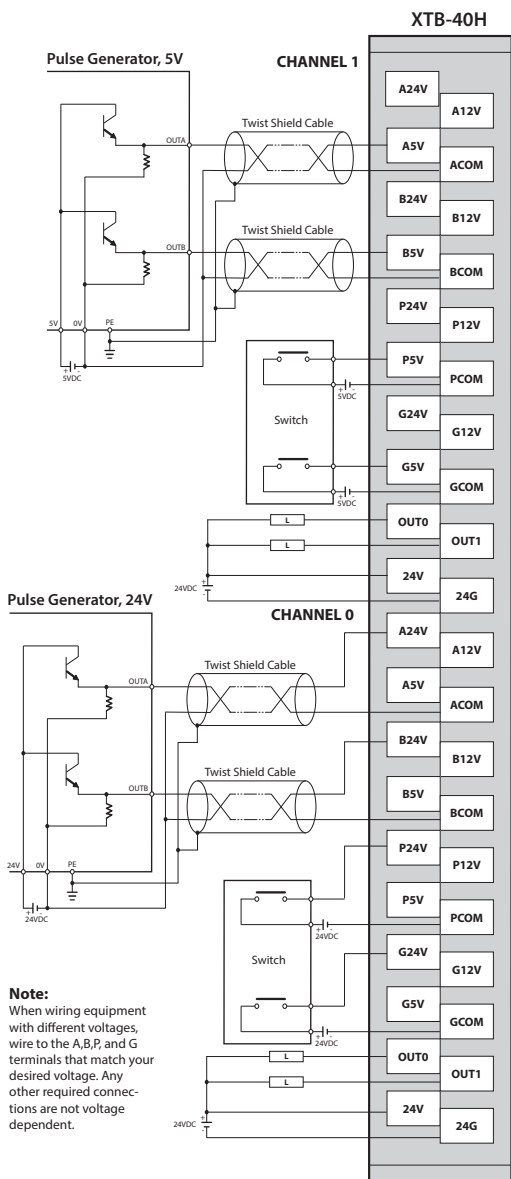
XTB-40H

Pulse Generator, 5V

CHANNEL 1

A24V
A12V
Twist Shield Cable
OUTA
A5V
ACOM
B24V
B12V
Twist Shield Cable
OUTB
B5V
BCOM
P24V
P12V
5V 0V PE
+ -
5VDC
P5V
PCOM
+ -
5VDC
Switch
G24V
G12V
G5V
GCOM
+ -
5VDC
L
OUT0
L
OUT1
24VDC
+ -
24V
24G

Pulse Generator, 24V

CHANNEL 0

A24V
A12V
Twist Shield Cable
OUTA
A5V
ACOM
B24V
B12V
Twist Shield Cable
OUTB
B5V
BCOM
P24V
P12V
24V 0V PE
+ -
24VDC
P5V
PCOM
+ -
24VDC
Switch
G24V
G12V
G5V
GCOM
+ -
24VDC
L
OUT0
L
OUT1
24VDC
+ -
24V
24G

Note:
When wiring equipment with different voltages, wire to the A,B,P, and G terminals that match your desired voltage. Any other required connections are not voltage dependent.